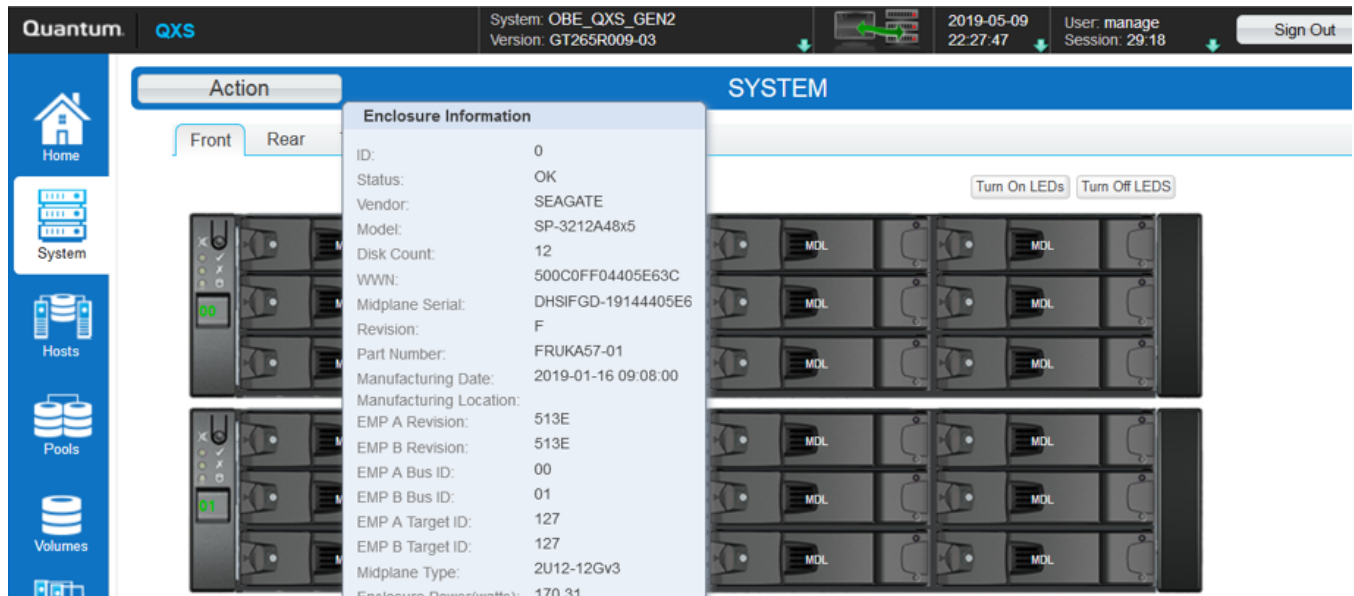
Quantum. QXS

System: OBE_QXS_GEN2
Version: GT265R009-03

2019-05-09
22:27:47

User: manage
Session: 29:18

Sign Out

Home

System

Hosts

Pools

Volumes

Action

SYSTEM

Front Rear

Turn On LEDs Turn Off LEDS

Enclosure Information

| | |
|---|---|
| ID: | 0 |
| Status: | OK |
| Vendor: | SEAGATE |
| Model: | SP-3212A48x5 |
| Disk Count: | 12 |
| WWN: | 500C0FF04405E63C |
| Midplane Serial: | DHSIFGD-19144405E6 |
| Revision: | F |
| Part Number: | FRUKA57-01 |
| Manufacturing Date: | 2019-01-16 09:08:00 |
| Manufacturing Location: | |
| EMP A Revision: | 513E |
| EMP B Revision: | 513E |
| EMP A Bus ID: | 00 |
| EMP B Bus ID: | 01 |
| EMP A Target ID: | 127 |
| EMP B Target ID: | 127 |
| Midplane Type: | 2U12-12Gv3 |
| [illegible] | 170.31 |

00

01

MDL MDL MDL MDL MDL MDL MDL MDL MDL MDL MDL MDL